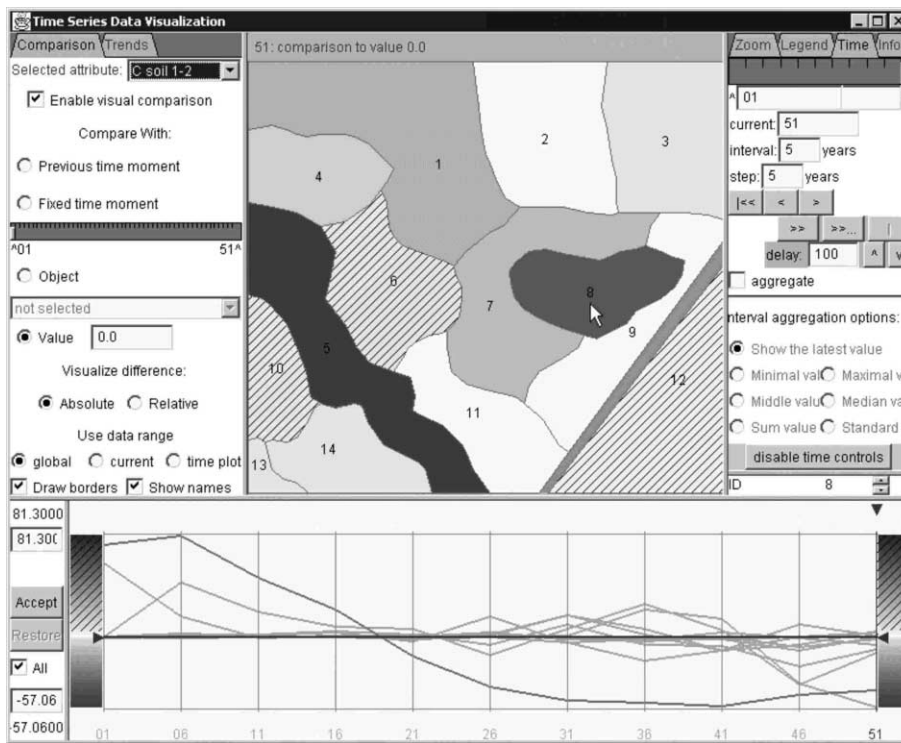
Time Series Data Visualization

Comparison Trends

Selected attribute: C soil 1-2

Enable visual comparison

Compare With:

Previous time moment

Fixed time moment

^01 51^

Object

not selected

Value 0.0

Visualize difference:

Absolute Relative

Use data range

global current time plot

Draw borders Show names

51: comparison to value 0.0

1 2 3 4 5 6 7 8 9 10 11 12 13 14

Zoom Legend Time Info

^ 01

current: 51

interval: 5 years

step: 5 years

|<< < >

>> >>...

delay: 100 ^ v

aggregate

nterval aggregation options:

Show the latest value

Minimal val Maximal v

Middle valu Median va

Sum value Standard

disable time controls

ID 8

81.3000

81.300

Accept

Restore

All

-57.06

-57.0600

01 06 11 16 21 26 31 36 41 46 51